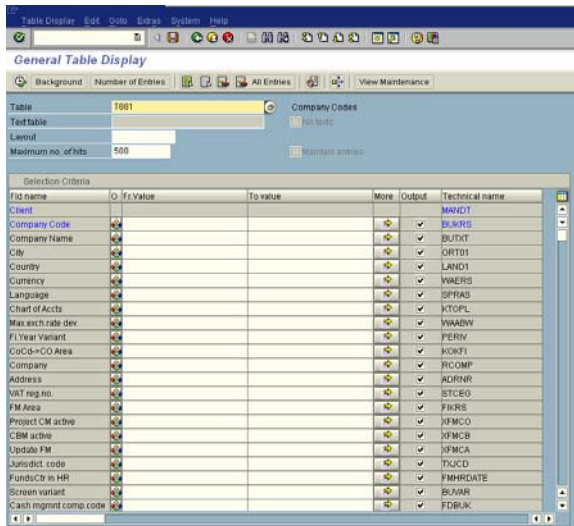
Table Display Edit Goto Extras System Help

General Table Display

Background Number of Entries All Entries View Maintenance

Table T001 Company Codes
Text table All texts
Layout
Maximum no. of hits 500 Maintain entries

Selection Criteria

| Fld name | O | Fr.Value | To value | More | Output | Technical name |
|---|---|---|---|---|---|---|
| Client | | | | | | MANDT |
| Company Code | | | | | ✔ | BUKRS |
| Company Name | | | | | ✔ | BUTXT |
| City | | | | | ✔ | ORT01 |
| Country | | | | | ✔ | LAND1 |
| Currency | | | | | ✔ | WAERS |
| Language | | | | | ✔ | SPRAS |
| Chart of Accts | | | | | ✔ | KTOPL |
| Max.exch.rate dev. | | | | | ✔ | WAABW |
| FI.Year Variant | | | | | ✔ | PERIV |
| CoCd->CO Area | | | | | ✔ | KOKFI |
| Company | | | | | ✔ | RCOMP |
| Address | | | | | ✔ | ADRNR |
| VAT reg.no. | | | | | ✔ | STCEG |
| FM Area | | | | | ✔ | FIKRS |
| Project CM active | | | | | ✔ | XFMCO |
| CBM active | | | | | ✔ | XFMCB |
| Update FM | | | | | ✔ | XFMCA |
| Jurisdict. code | | | | | ✔ | TXJCD |
| FundsCtr in HR | | | | | ✔ | FMHRDATE |
| Screen variant | | | | | ✔ | BUVAR |
| Cash mgmnt comp.code | | | | | ✔ | FDBUK |